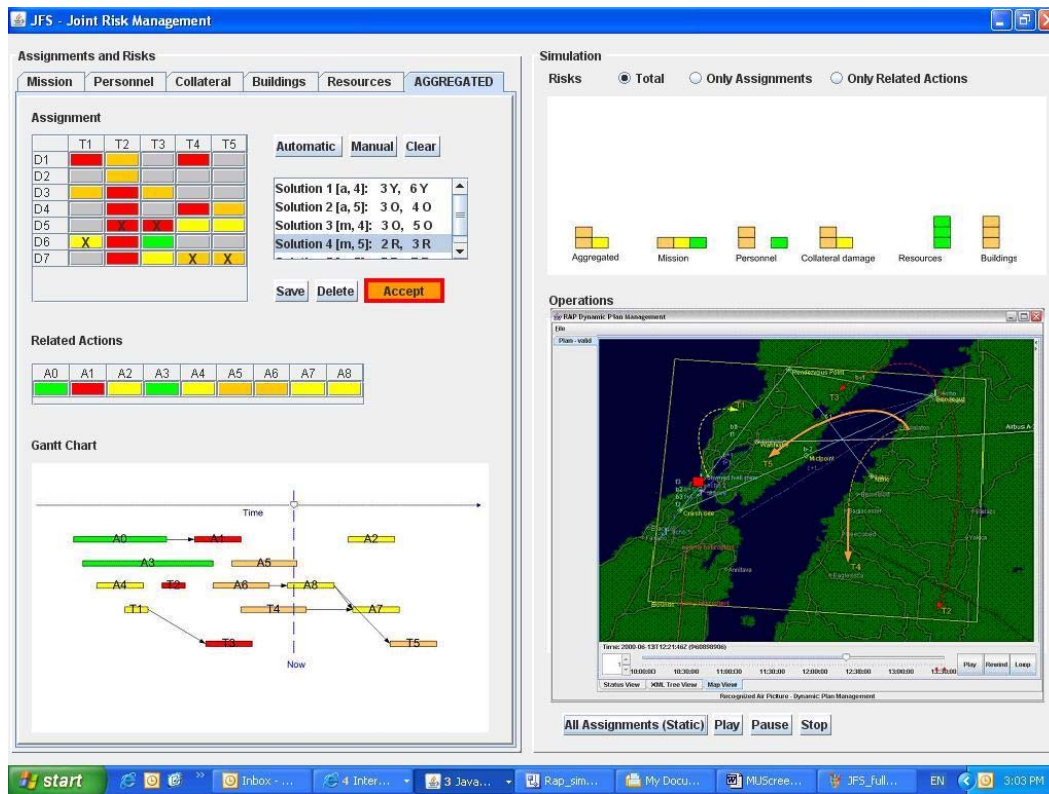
JFS - Joint Risk Management

Assignments and Risks

Mission | Personnel | Collateral | Buildings | Resources | AGGREGATED

Assignment

| | T1 | T2 | T3 | T4 | T5 |
|---|---|---|---|---|---|
| D1 | | | | | |
| D2 | | | | | |
| D3 | | | | | |
| D4 | | | | | |
| D5 | | X | X | | |
| D6 | X | | | | |
| D7 | | | | X | X |

Automatic Manual Clear

Solution 1 [a, 4]: 3 Y, 6 Y
Solution 2 [a, 5]: 3 O, 4 O
Solution 3 [m, 4]: 3 O, 5 O
Solution 4 [m, 5]: 2 R, 3 R

Save Delete Accept

Related Actions

| A0 | A1 | A2 | A3 | A4 | A5 | A6 | A7 | A8 |
|---|---|---|---|---|---|---|---|---|

Gantt Chart

Time
A0 A1 A2 A3 A5 A4 T2 A6 A8 T1 T4 A7 T3 T5
Now

Simulation

Risks ◉ Total ○ Only Assignments ○ Only Related Actions

Aggregated Mission Personnel Collateral damage Resources Buildings

Operations

RAP Dynamic Plan Management
File
Plan - valid
T1 T3 T5 T4 T2
Time: 2008-06-13T12:21:462 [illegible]
10:00:00 10:30:00 11:00:00 11:30:00 12:00:00 12:30:00 13:00:00 13:30:00
Play Rewind Loop
Status View XML Tree View Map View
Recognized Air Picture - Dynamic Plan Management

All Assignments (Static) Play Pause Stop

start | Inbox - ... | 4 Inter... | 3 Java... | Rap_sim... | My Docu... | MUScree... | JFS_full... | EN | 3:03 PM